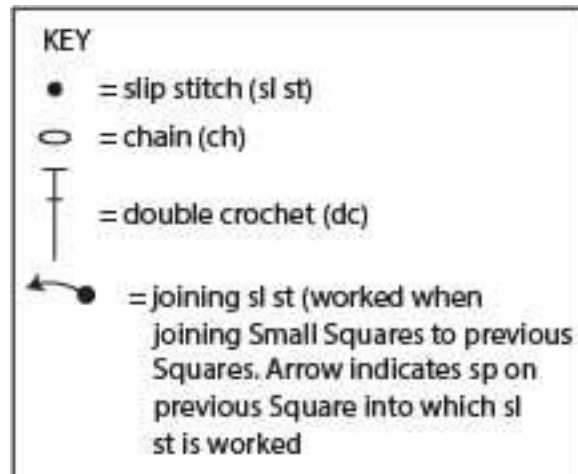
KEY

= slip stitch (sl st)

= chain (ch)

= double crochet (dc)

= joining sl st (worked when joining Small Squares to previous Squares. Arrow indicates sp on previous Square into which sl st is worked